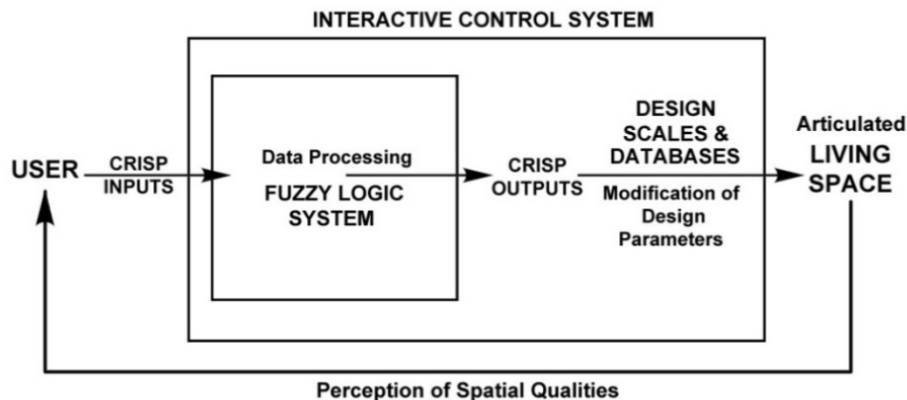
INTERACTIVE CONTROL SYSTEM

USER

CRISP INPUTS

Data Processing

FUZZY LOGIC SYSTEM

CRISP OUTPUTS

DESIGN SCALES & DATABASES

Modification of Design Parameters

Articulated LIVING SPACE

Perception of Spatial Qualities